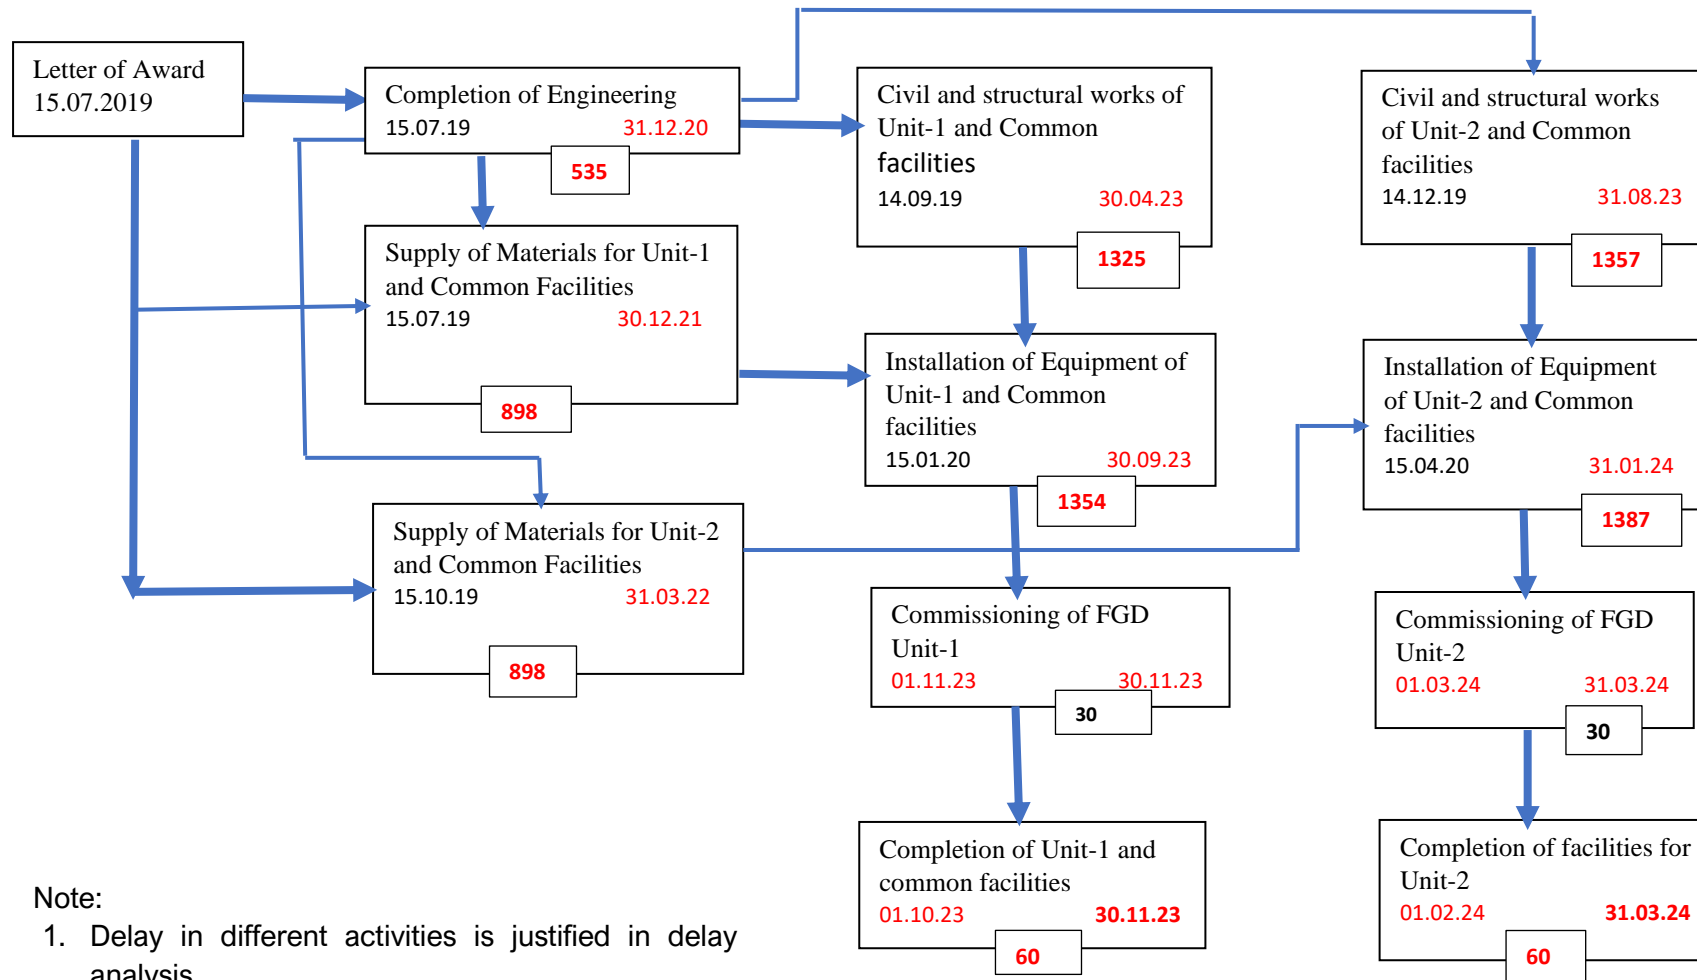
Letter of Award
15.07.2019

Completion of Engineering
15.07.19 31.12.20
535

Civil and structural works of Unit-1 and Common facilities
14.09.19 30.04.23
1325

Civil and structural works of Unit-2 and Common facilities
14.12.19 31.08.23
1357

Supply of Materials for Unit-1 and Common Facilities
15.07.19 30.12.21
898

Installation of Equipment of Unit-1 and Common facilities
15.01.20 30.09.23
1354

Installation of Equipment of Unit-2 and Common facilities
15.04.20 31.01.24
1387

Supply of Materials for Unit-2 and Common Facilities
15.10.19 31.03.22
898

Commissioning of FGD Unit-1
01.11.23 30.11.23
30

Commissioning of FGD Unit-2
01.03.24 31.03.24
30

Completion of Unit-1 and common facilities
01.10.23 30.11.23
60

Completion of facilities for Unit-2
01.02.24 31.03.24
60

Note:
1. Delay in different activities is justified in delay analysis